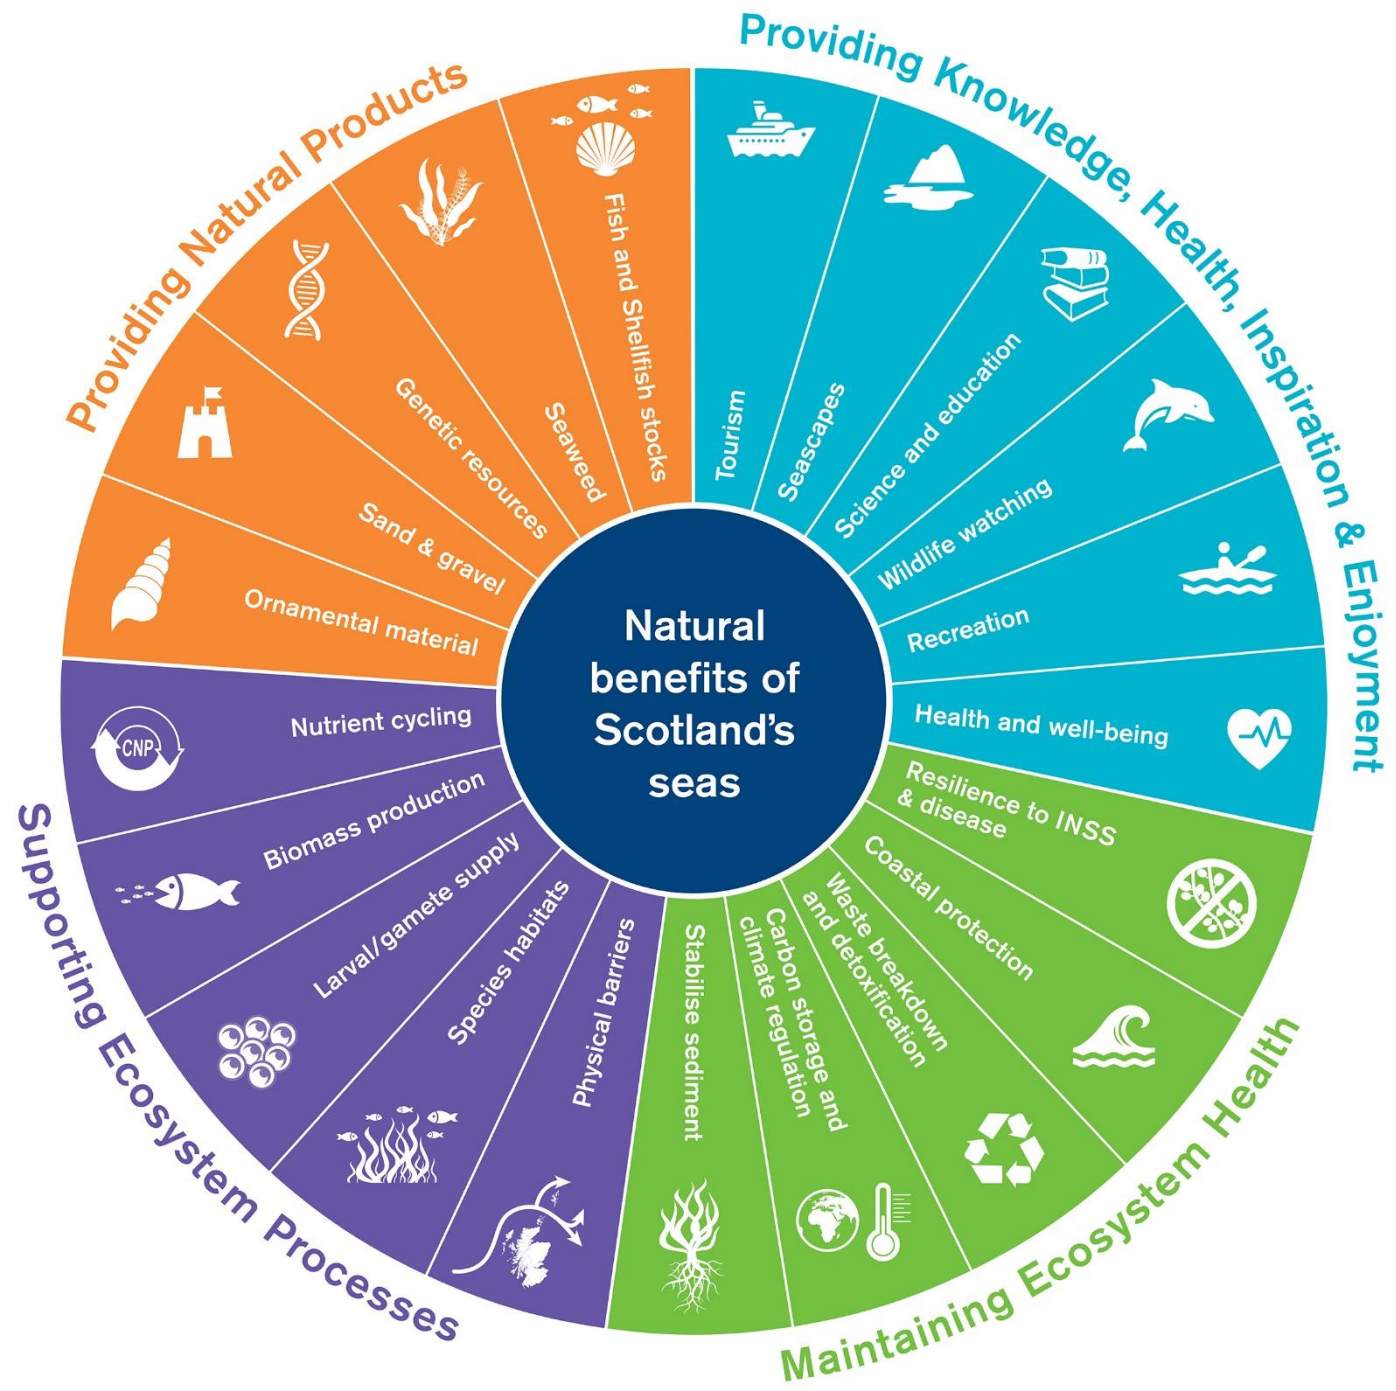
Natural benefits of Scotland's seas

Providing Natural Products

Fish and Shellfish stocks

Seaweed

Genetic resources

Sand & gravel

Ornamental material

Providing Knowledge, Health, Inspiration & Enjoyment

Tourism

Seascapes

Science and education

Wildlife watching

Recreation

Health and well-being

Maintaining Ecosystem Health

Resilience to INSS & disease

Coastal protection

Waste breakdown and detoxification

Carbon storage and climate regulation

Stabilise sediment

Supporting Ecosystem Processes

Physical barriers

Species habitats

Larval/gamete supply

Biomass production

Nutrient cycling

CNP